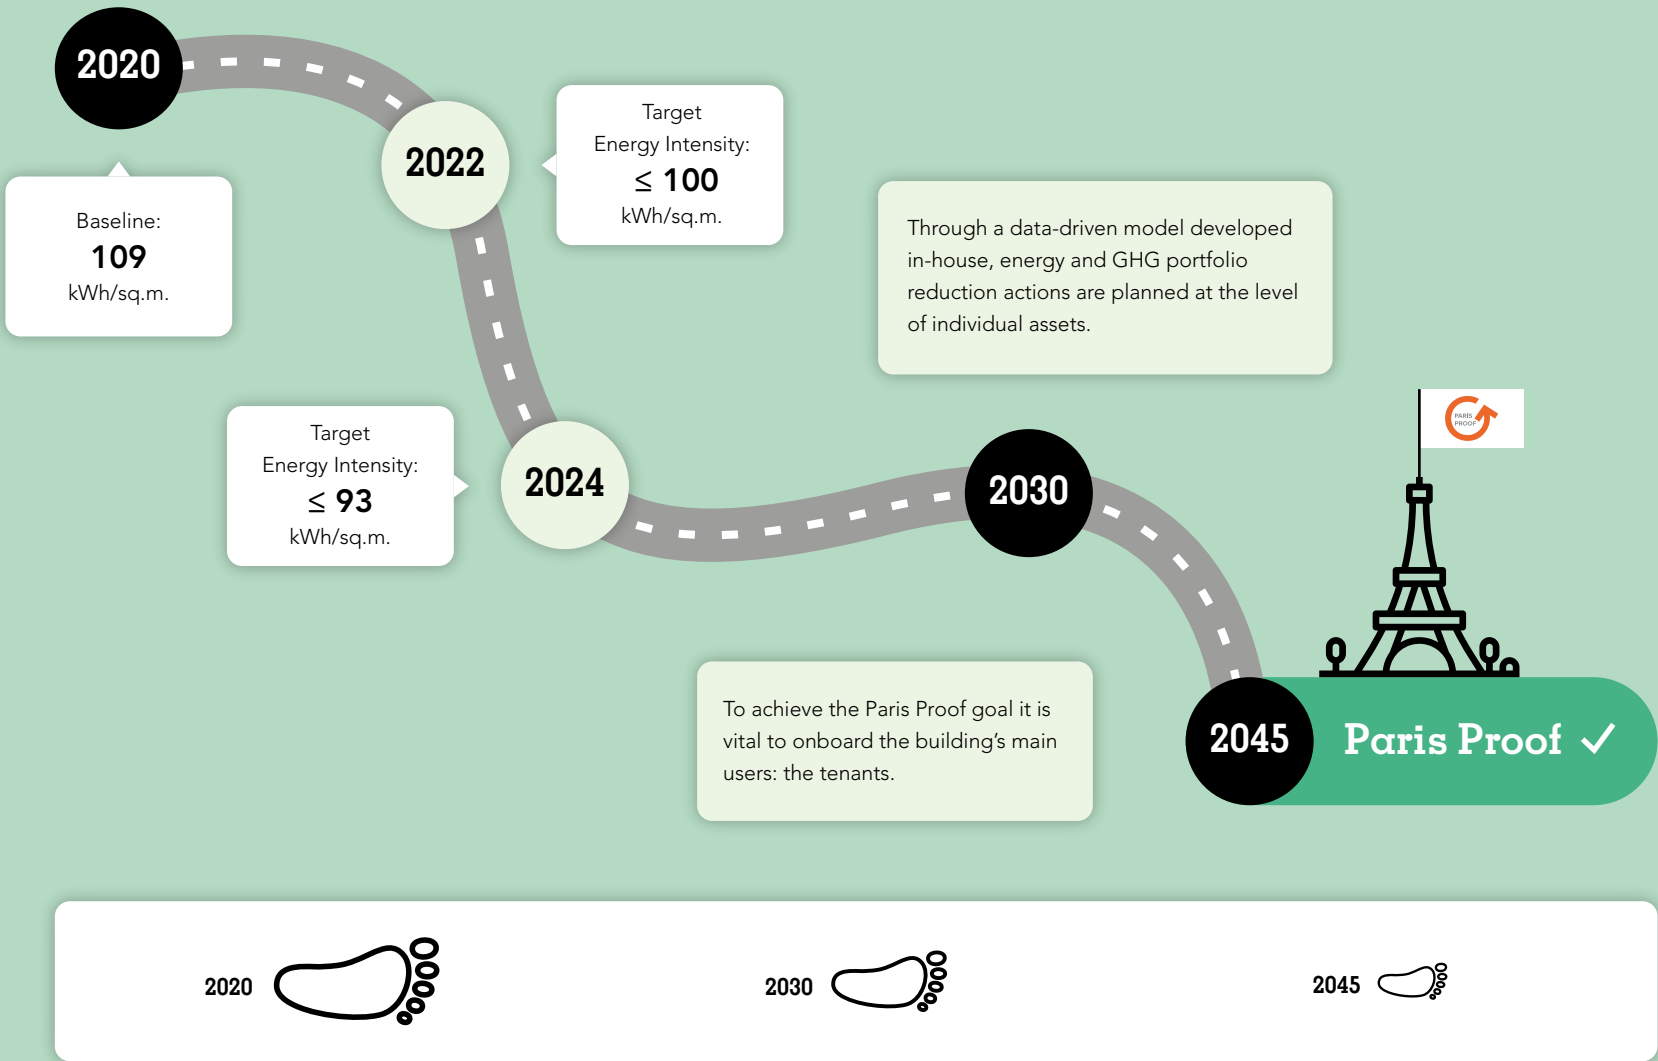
2020

Baseline:
109
kWh/sq.m.

2022

Target
Energy Intensity:
$\leq$ 100
kWh/sq.m.

Through a data-driven model developed in-house, energy and GHG portfolio reduction actions are planned at the level of individual assets.

Target
Energy Intensity:
$\leq$ 93
kWh/sq.m.

2024

2030

PARIS PROOF

To achieve the Paris Proof goal it is vital to onboard the building's main users: the tenants.

2045

Paris Proof ✓

2020

2030

2045